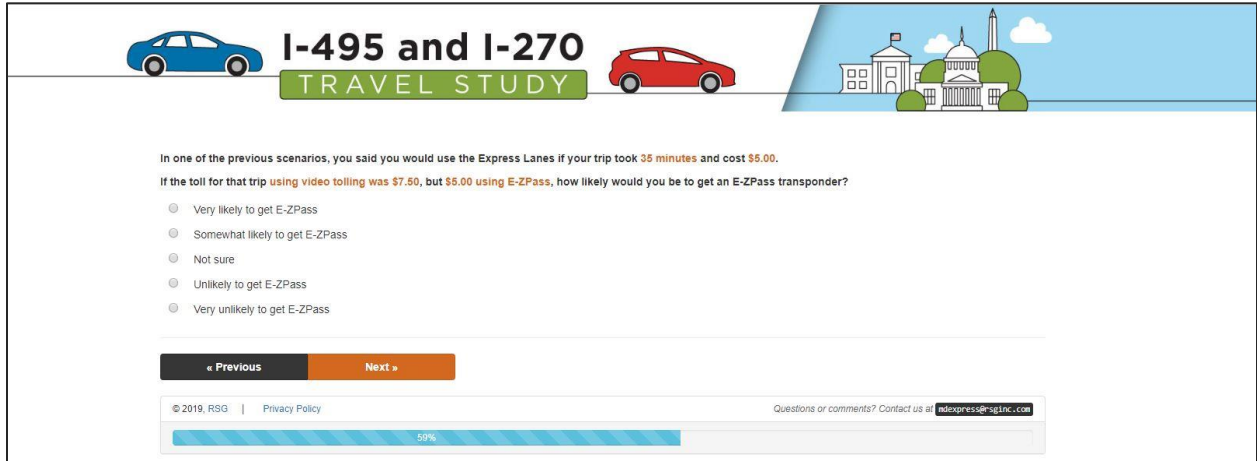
I-495 and I-270
TRAVEL STUDY

In one of the previous scenarios, you said you would use the Express Lanes if your trip took 35 minutes and cost \$5.00.

If the toll for that trip using video tolling was \$7.50, but \$5.00 using E-ZPass, how likely would you be to get an E-ZPass transponder?

Very likely to get E-ZPass

Somewhat likely to get E-ZPass

Not sure

Unlikely to get E-ZPass

Very unlikely to get E-ZPass

« Previous

Next »

© 2019, RSG | Privacy Policy

Questions or comments? Contact us at mdexpress@rsginc.com

59%